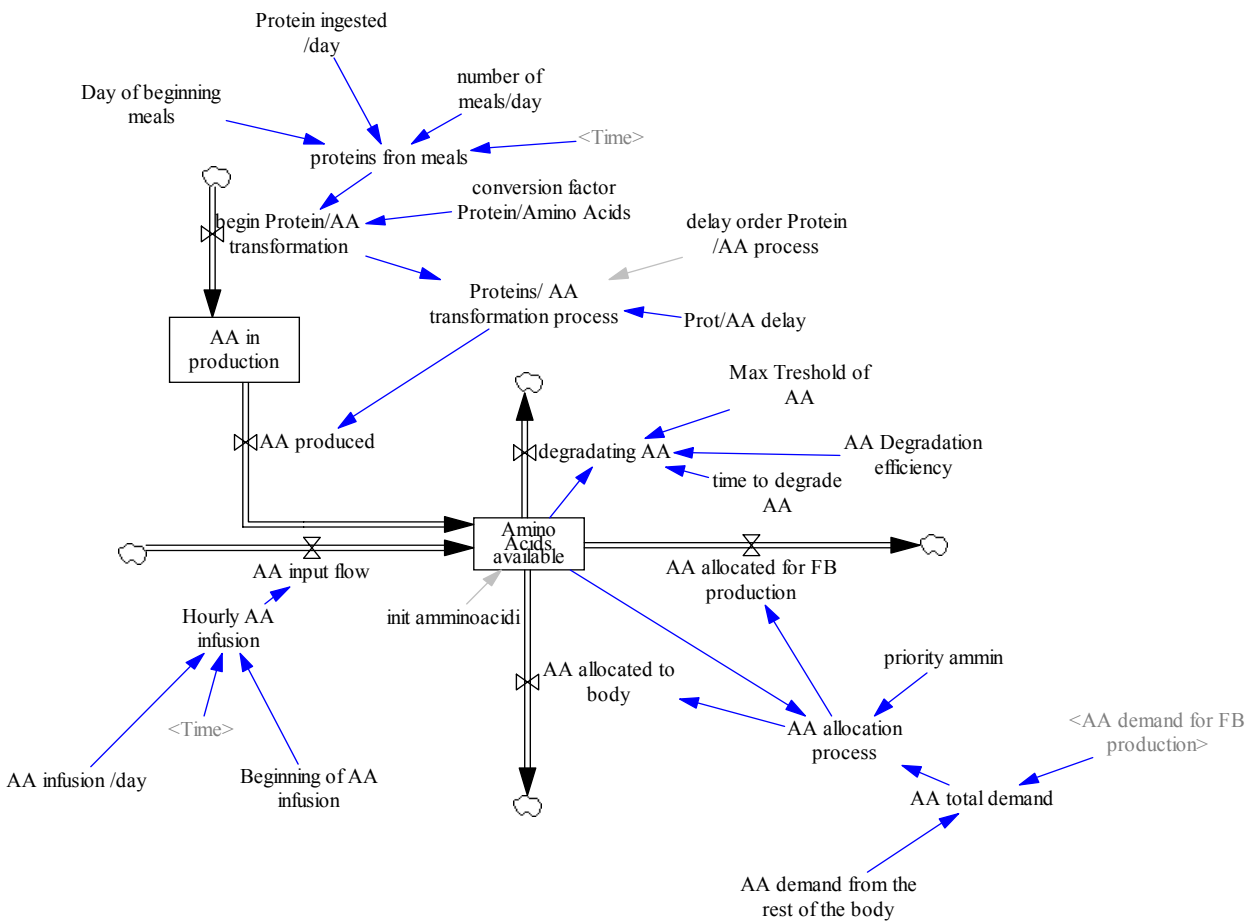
Protein ingested /day

number of meals/day

Day of beginning meals

<Time>

proteins fron meals

conversion factor Protein/Amino Acids

begin Protein/AA transformation

delay order Protein /AA process

Proteins/ AA transformation process

Prot/AA delay

AA in production

Max Treshold of AA

AA produced

degradating AA

AA Degradation efficiency

time to degrade AA

Amino Acids available

AA allocated for FB production

AA input flow

Hourly AA infusion

init amminoacidi

priority ammin

AA allocated to body

<Time>

AA allocation process

<AA demand for FB production>

AA infusion /day

Beginning of AA infusion

AA total demand

AA demand from the rest of the body